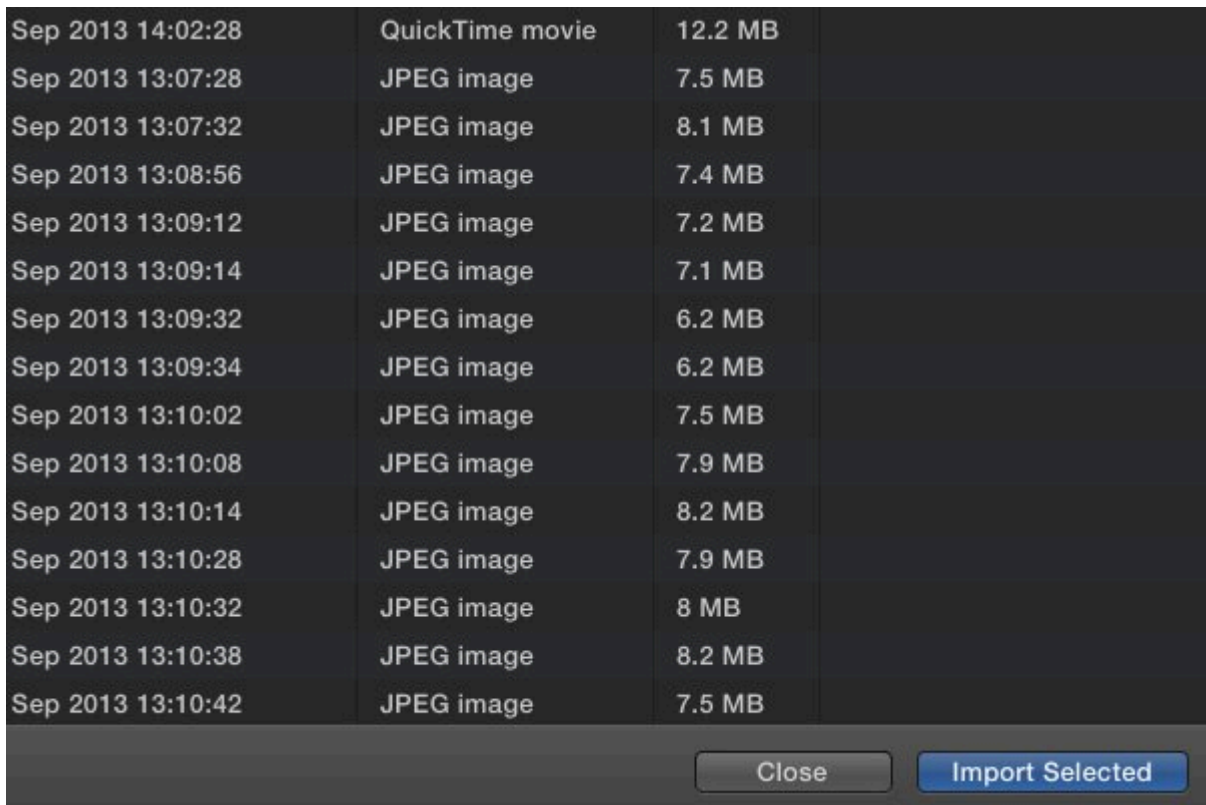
| Sep 2013 14:02:28 | QuickTime movie | 12.2 MB |
|---|---|---|
| Sep 2013 13:07:28 | JPEG image | 7.5 MB |
| Sep 2013 13:07:32 | JPEG image | 8.1 MB |
| Sep 2013 13:08:56 | JPEG image | 7.4 MB |
| Sep 2013 13:09:12 | JPEG image | 7.2 MB |
| Sep 2013 13:09:14 | JPEG image | 7.1 MB |
| Sep 2013 13:09:32 | JPEG image | 6.2 MB |
| Sep 2013 13:09:34 | JPEG image | 6.2 MB |
| Sep 2013 13:10:02 | JPEG image | 7.5 MB |
| Sep 2013 13:10:08 | JPEG image | 7.9 MB |
| Sep 2013 13:10:14 | JPEG image | 8.2 MB |
| Sep 2013 13:10:28 | JPEG image | 7.9 MB |
| Sep 2013 13:10:32 | JPEG image | 8 MB |
| Sep 2013 13:10:38 | JPEG image | 8.2 MB |
| Sep 2013 13:10:42 | JPEG image | 7.5 MB |

Close

Import Selected